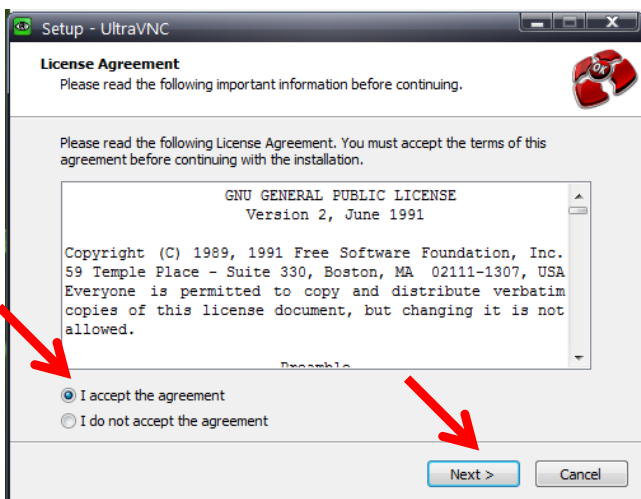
Setup - UltraVNC

License Agreement
Please read the following important information before continuing.

Please read the following License Agreement. You must accept the terms of this agreement before continuing with the installation.

GNU GENERAL PUBLIC LICENSE
Version 2, June 1991

Copyright (C) 1989, 1991 Free Software Foundation, Inc. 59 Temple Place - Suite 330, Boston, MA 02111-1307, USA Everyone is permitted to copy and distribute verbatim copies of this license document, but changing it is not allowed.

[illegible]

I accept the agreement
I do not accept the agreement

Next >
Cancel